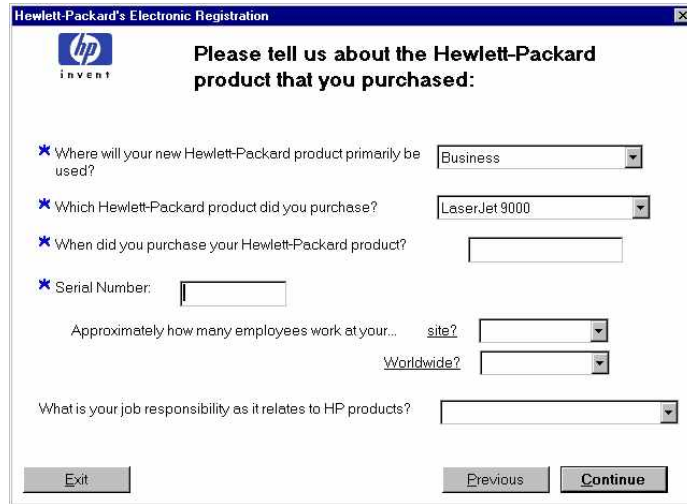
Hewlett-Packard's Electronic Registration

hp
invent

Please tell us about the Hewlett-Packard product that you purchased:

* Where will your new Hewlett-Packard product primarily be used?
Business

* Which Hewlett-Packard product did you purchase?
LaserJet 9000

* When did you purchase your Hewlett-Packard product?

* Serial Number:

Approximately how many employees work at your... site?

Worldwide?

What is your job responsibility as it relates to HP products?

Exit

Previous

Continue